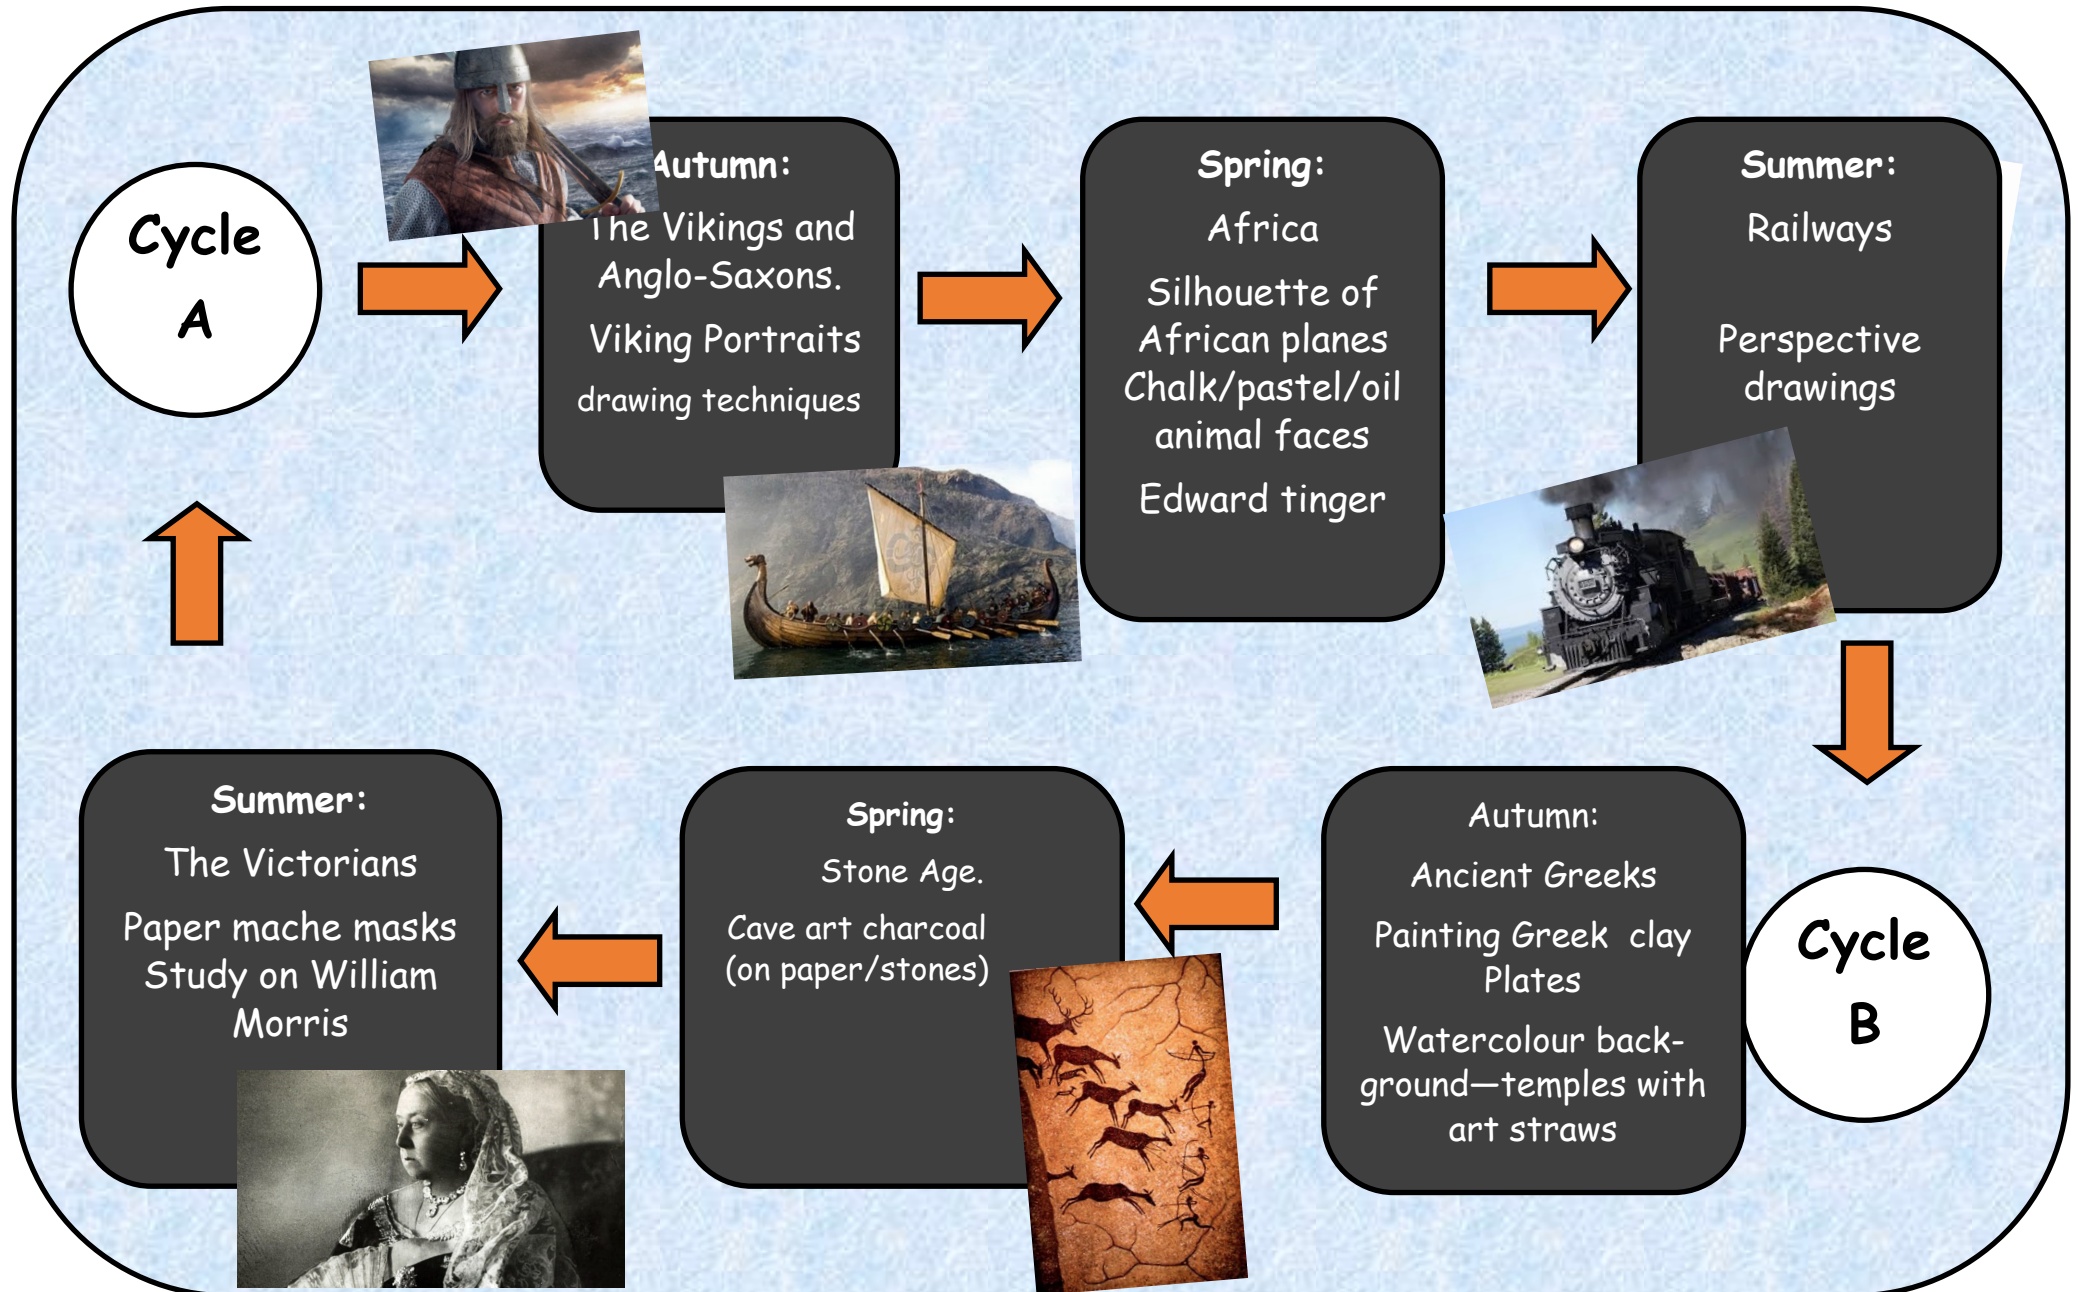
Cycle A

Autumn:

The Vikings and Anglo-Saxons.

Viking Portraits

drawing techniques

Spring:

Africa

Silhouette of African planes Chalk/pastel/oil animal faces

Edward tinger

Summer:

Railways

Perspective drawings

Cycle B

Autumn:

Ancient Greeks

Painting Greek clay Plates

Watercolour background—temples with art straws

Spring:

Stone Age.

Cave art charcoal (on paper/stones)

Summer:

The Victorians

Paper mache masks Study on William Morris